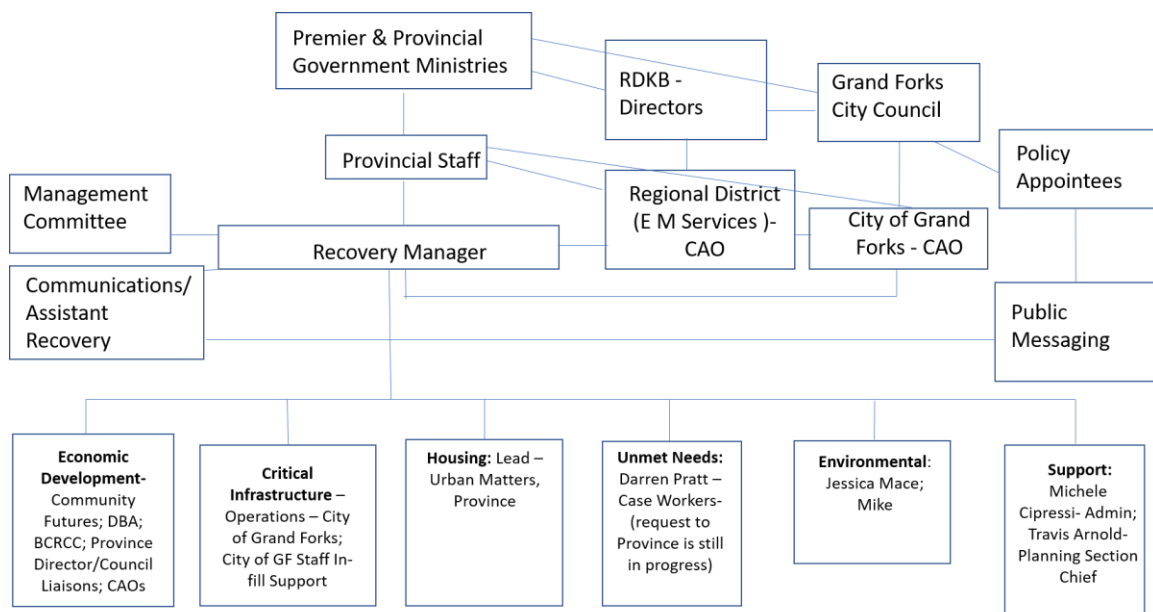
Premier & Provincial Government Ministries

RDKB - Directors

Grand Forks City Council

Provincial Staff

Policy Appointees

Management Committee

Regional District (E M Services )- CAO

City of Grand Forks - CAO

Recovery Manager

Communications/ Assistant Recovery

Public Messaging

**Economic Development-** Community Futures; DBA; BCRCC; Province Director/Council Liaisons; CAOs

**Critical Infrastructure** – Operations – City of Grand Forks; City of GF Staff Infill Support

**Housing:** Lead – Urban Matters, Province

**Unmet Needs:** Darren Pratt – Case Workers- (request to Province is still in progress)

**Environmental**: Jessica Mace; Mike

**Support:** Michele Cipressi- Admin; Travis Arnold- Planning Section Chief